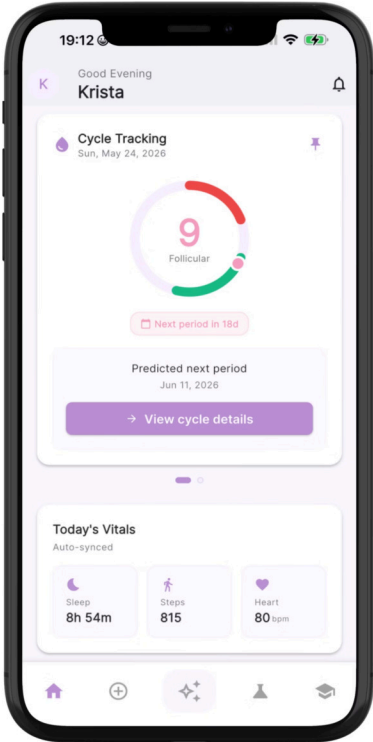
19:12

K Good Evening
Krista

Cycle Tracking
Sun, May 24, 2026

9
Follicular

Next period in 18d

Predicted next period
Jun 11, 2026

→ View cycle details

Today's Vitals
Auto-synced

Sleep
8h 54m

Steps
815

Heart
80 bpm